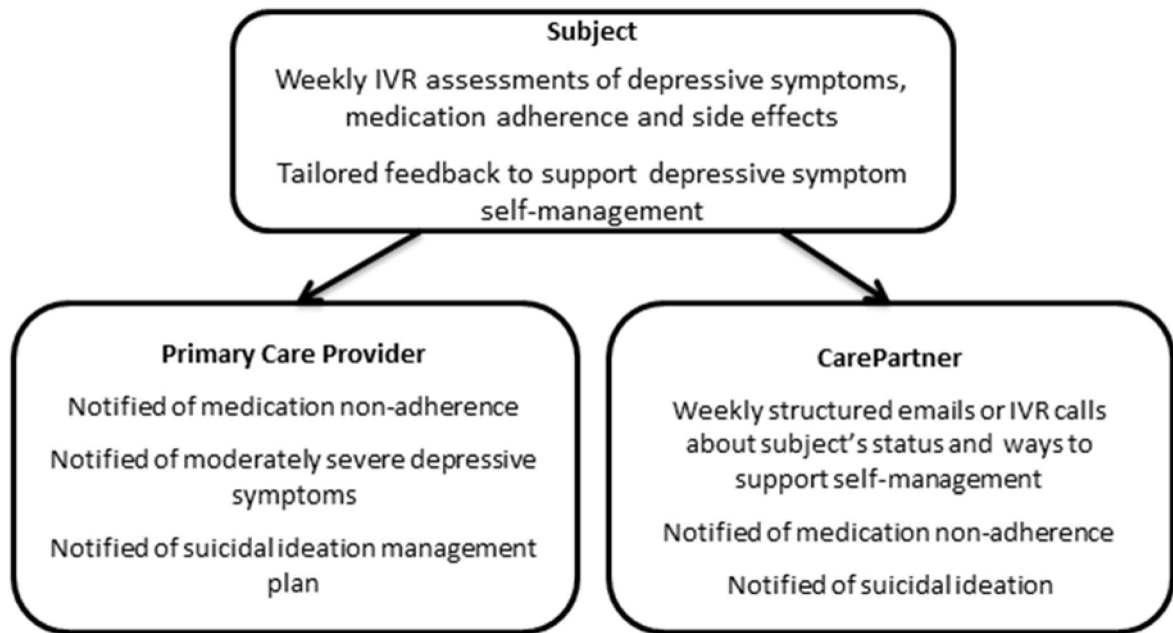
Subject

Weekly IVR assessments of depressive symptoms, medication adherence and side effects

Tailored feedback to support depressive symptom self-management

Primary Care Provider

Notified of medication non-adherence

Notified of moderately severe depressive symptoms

Notified of suicidal ideation management plan

CarePartner

Weekly structured emails or IVR calls about subject's status and ways to support self-management

Notified of medication non-adherence

Notified of suicidal ideation